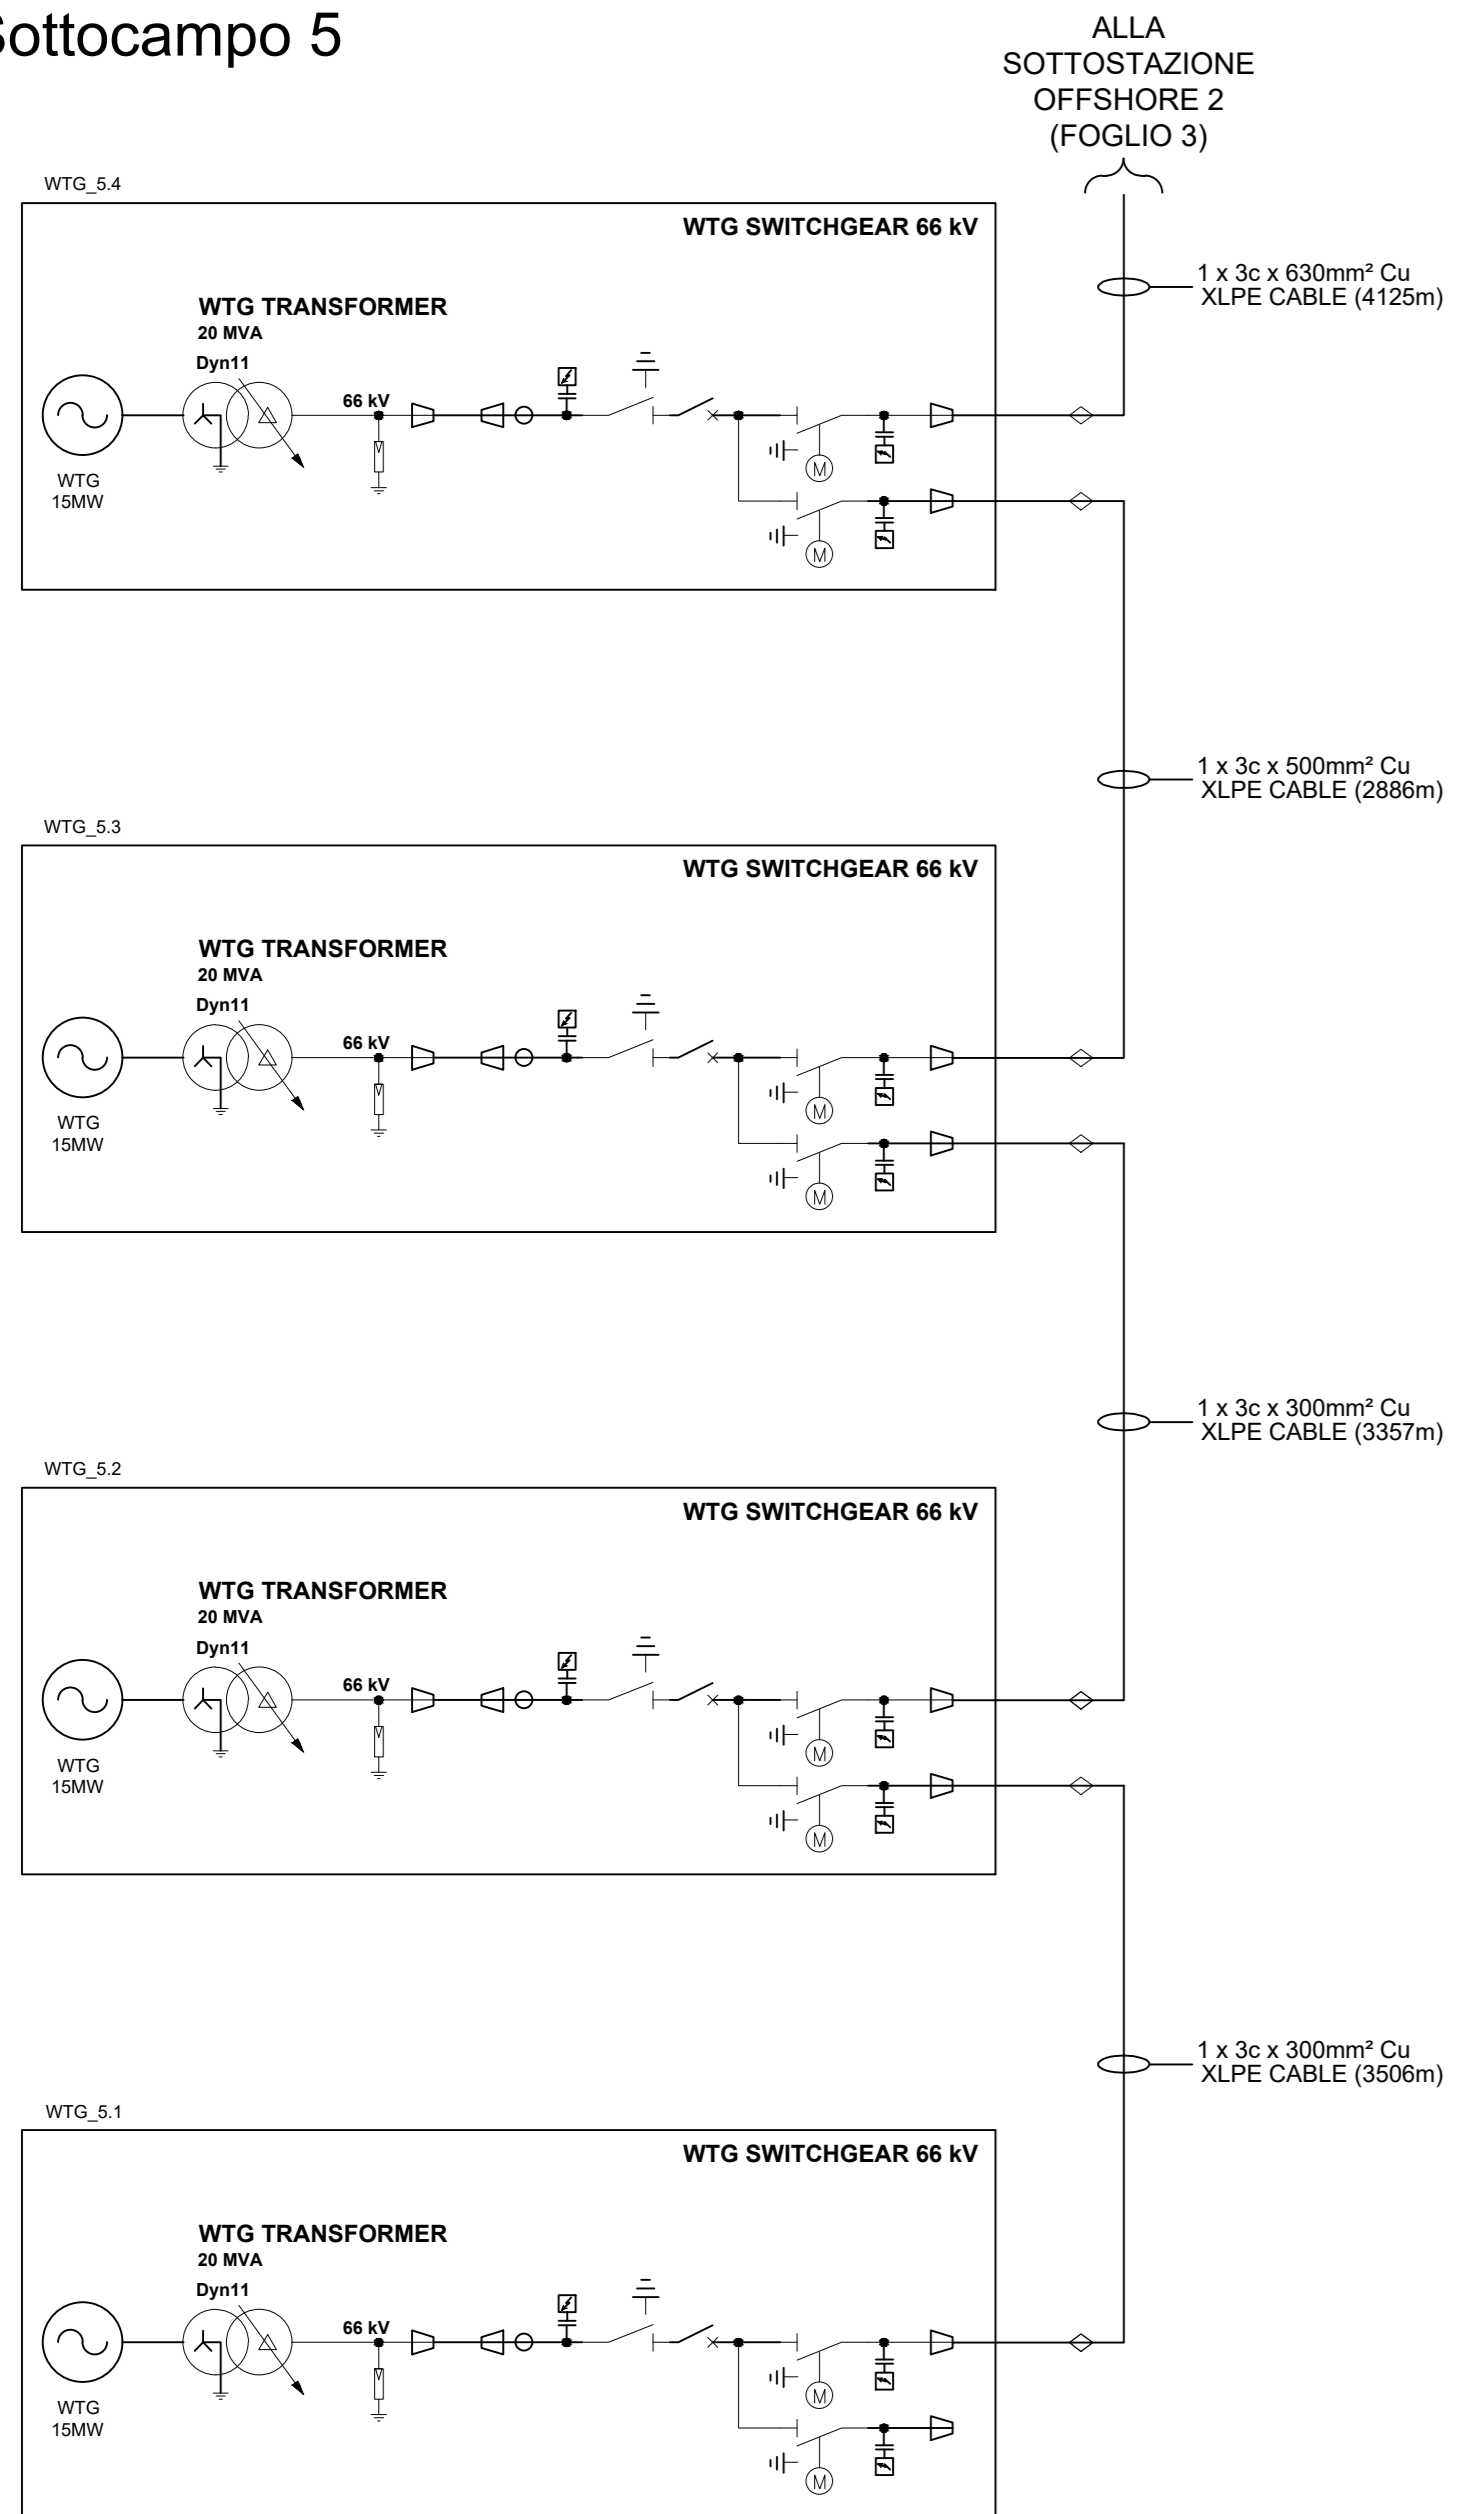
Sottocampo 5

ALLA SOTTOSTAZIONE OFFSHORE 2 (FOGLIO 3)

WTG_5.4

WTG SWITCHGEAR 66 kV

WTG TRANSFORMER
20 MVA
Dyn11

66 kV

M

M

WTG
15MW

1 x 3c x 630mm² Cu
XLPE CABLE (4125m)

1 x 3c x 500mm² Cu
XLPE CABLE (2886m)

WTG_5.3

WTG SWITCHGEAR 66 kV

WTG TRANSFORMER
20 MVA
Dyn11

66 kV

M

M

WTG
15MW

1 x 3c x 300mm² Cu
XLPE CABLE (3357m)

WTG_5.2

WTG SWITCHGEAR 66 kV

WTG TRANSFORMER
20 MVA
Dyn11

66 kV

M

M

WTG
15MW

1 x 3c x 300mm² Cu
XLPE CABLE (3506m)

WTG_5.1

WTG SWITCHGEAR 66 kV

WTG TRANSFORMER
20 MVA
Dyn11

66 kV

M

M

WTG
15MW